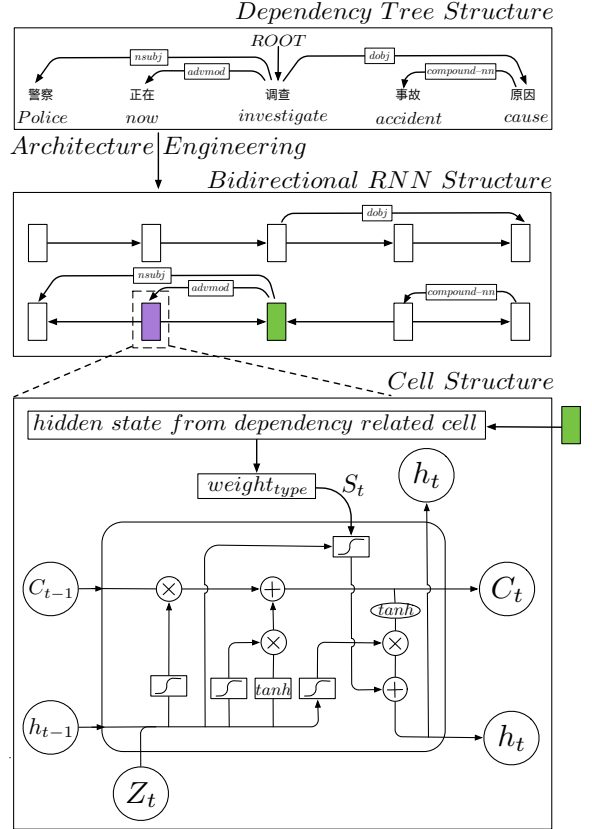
Dependency Tree Structure

ROOT

nsubj

advmod

dobj

compound-nn

警察 Police

正在 now

调查 investigate

事故 accident

原因 cause

Architecture Engineering

Bidirectional RNN Structure

dobj

nsubj

advmod

compound-nn

Cell Structure

hidden state from dependency related cell

$weight_{type}$

$S_t$

$h_t$

$C_{t-1}$

$C_t$

tanh

tanh

$h_{t-1}$

$h_t$

$Z_t$